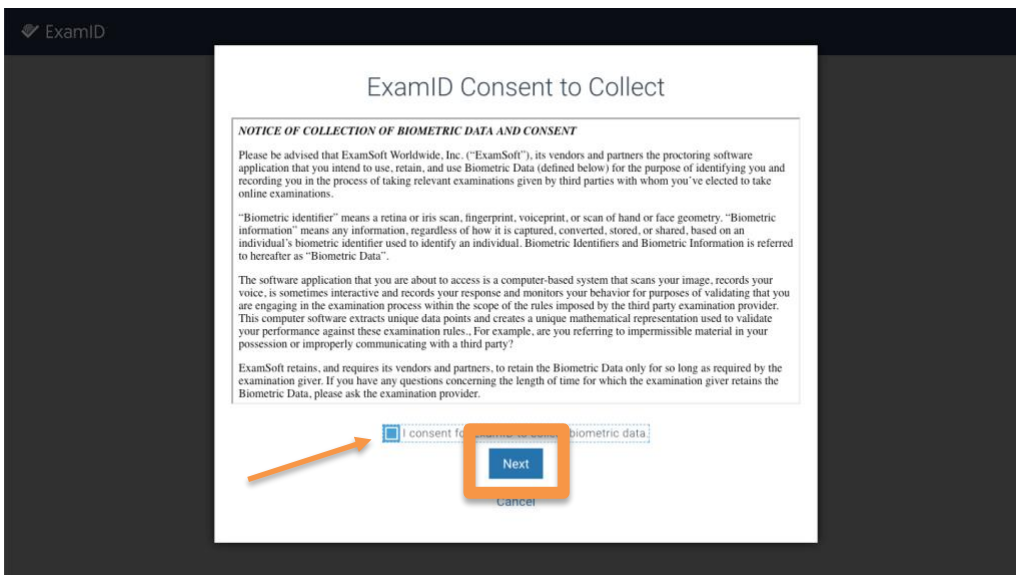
ExamID

ExamID Consent to Collect

NOTICE OF COLLECTION OF BIOMETRIC DATA AND CONSENT

Please be advised that ExamSoft Worldwide, Inc. ("ExamSoft"), its vendors and partners the proctoring software application that you intend to use, retain, and use Biometric Data (defined below) for the purpose of identifying you and recording you in the process of taking relevant examinations given by third parties with whom you've elected to take online examinations.

"Biometric identifier" means a retina or iris scan, fingerprint, voiceprint, or scan of hand or face geometry. "Biometric information" means any information, regardless of how it is captured, converted, stored, or shared, based on an individual's biometric identifier used to identify an individual. Biometric Identifiers and Biometric Information is referred to hereafter as "Biometric Data".

The software application that you are about to access is a computer-based system that scans your image, records your voice, is sometimes interactive and records your response and monitors your behavior for purposes of validating that you are engaging in the examination process within the scope of the rules imposed by the third party examination provider. This computer software extracts unique data points and creates a unique mathematical representation used to validate your performance against these examination rules., For example, are you referring to impermissible material in your possession or improperly communicating with a third party?

ExamSoft retains, and requires its vendors and partners, to retain the Biometric Data only for so long as required by the examination giver. If you have any questions concerning the length of time for which the examination giver retains the Biometric Data, please ask the examination provider.

I consent fo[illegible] biometric data

Next

Cancel